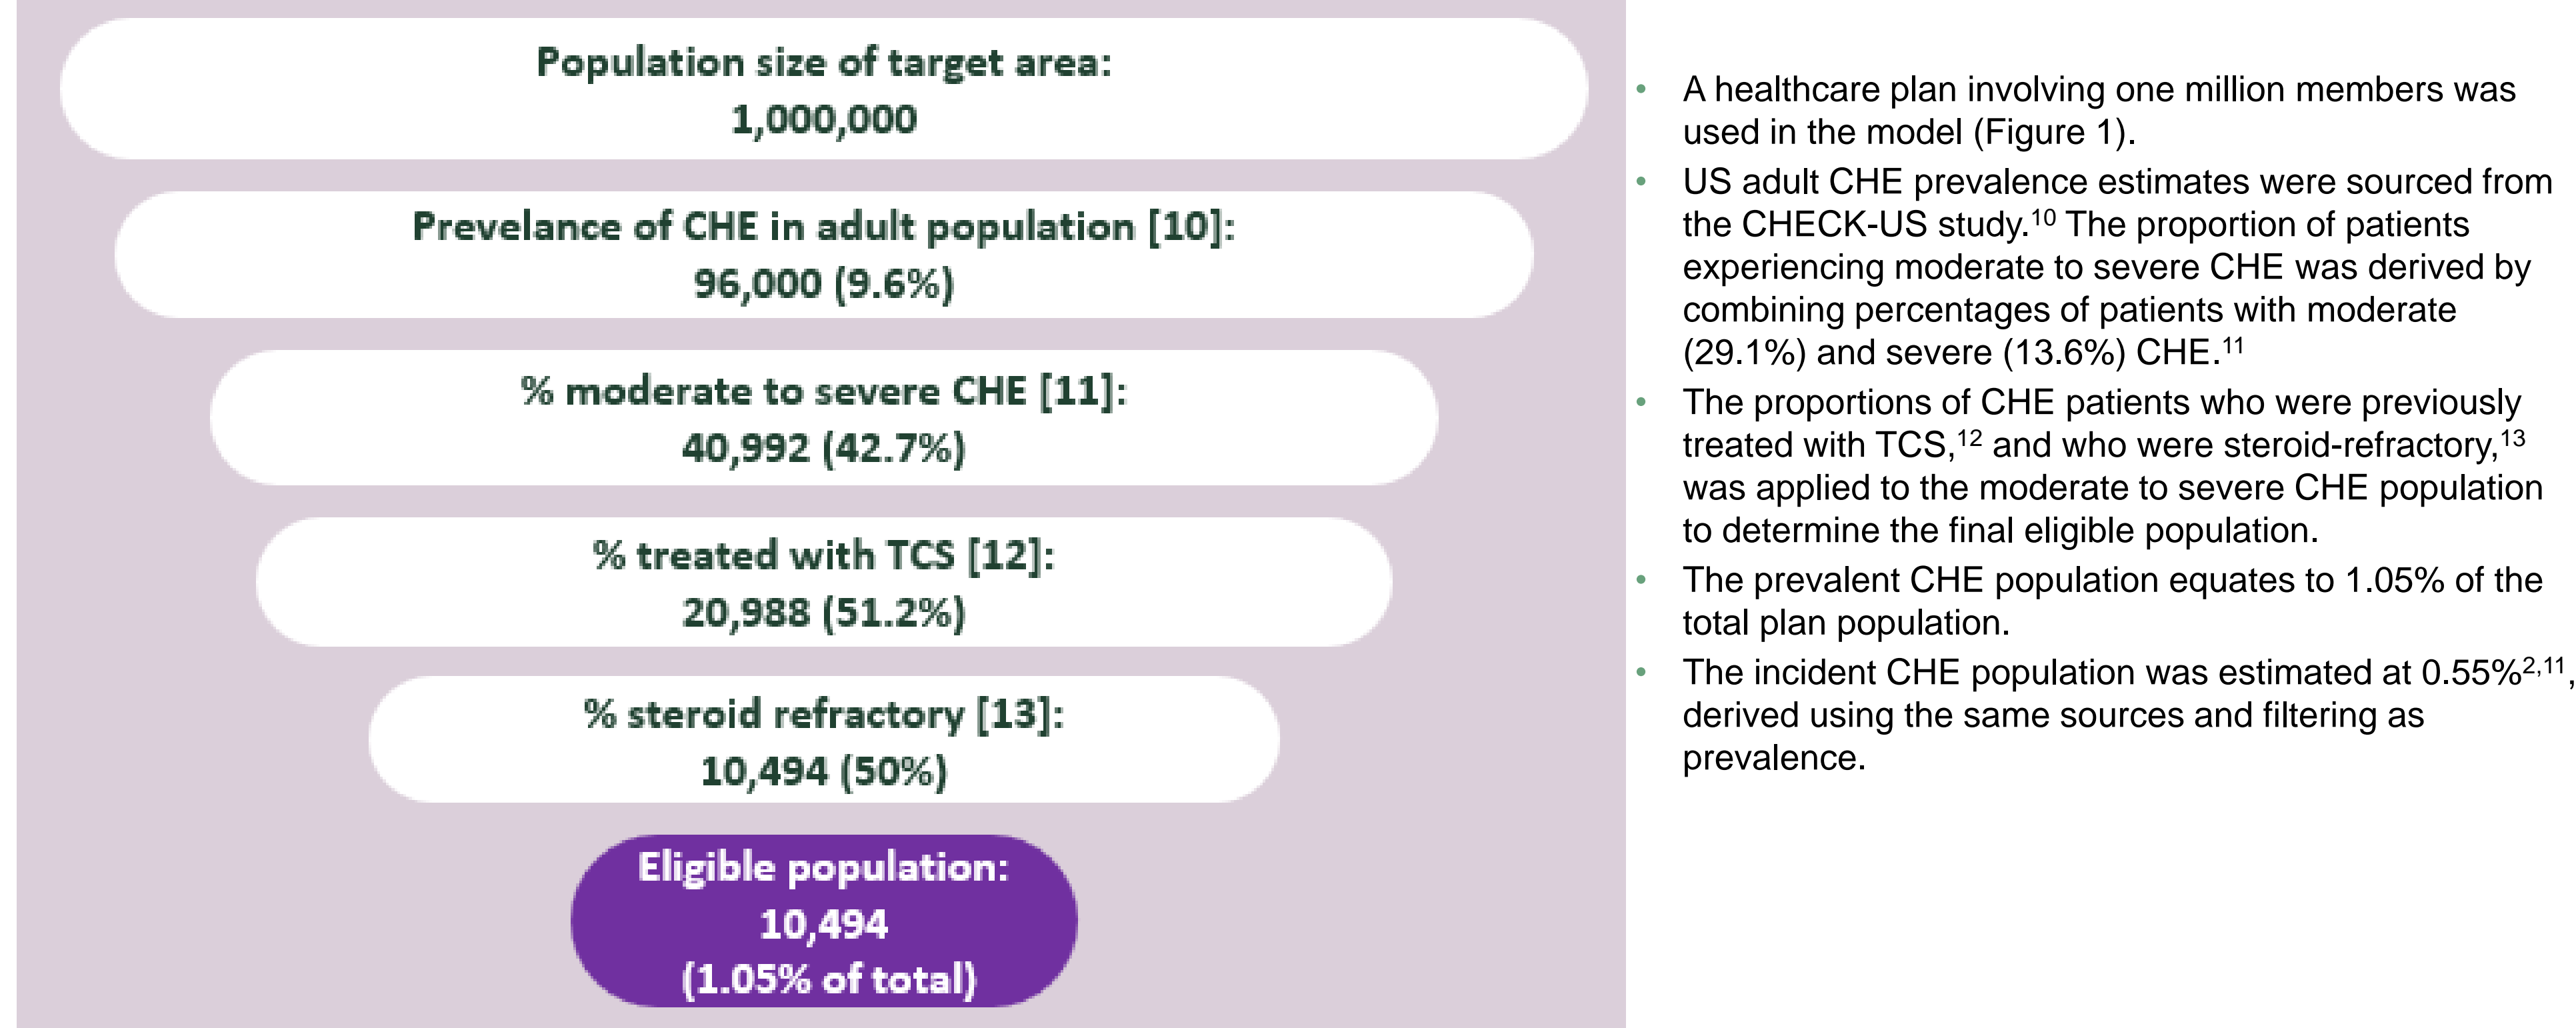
Population size of target area:
1,000,000

Prevelance of CHE in adult population [10]:
96,000 (9.6%)

% moderate to severe CHE [11]:
40,992 (42.7%)

% treated with TCS [12]:
20,988 (51.2%)

% steroid refractory [13]:
10,494 (50%)

Eligible population:
10,494
(1.05% of total)

- A healthcare plan involving one million members was used in the model (Figure 1).
- US adult CHE prevalence estimates were sourced from the CHECK-US study.$^{10}$ The proportion of patients experiencing moderate to severe CHE was derived by combining percentages of patients with moderate (29.1%) and severe (13.6%) CHE.$^{11}$
- The proportions of CHE patients who were previously treated with TCS,$^{12}$ and who were steroid-refractory,$^{13}$ was applied to the moderate to severe CHE population to determine the final eligible population.
- The prevalent CHE population equates to 1.05% of the total plan population.
- The incident CHE population was estimated at 0.55%$^{2,11}$, derived using the same sources and filtering as prevalence.